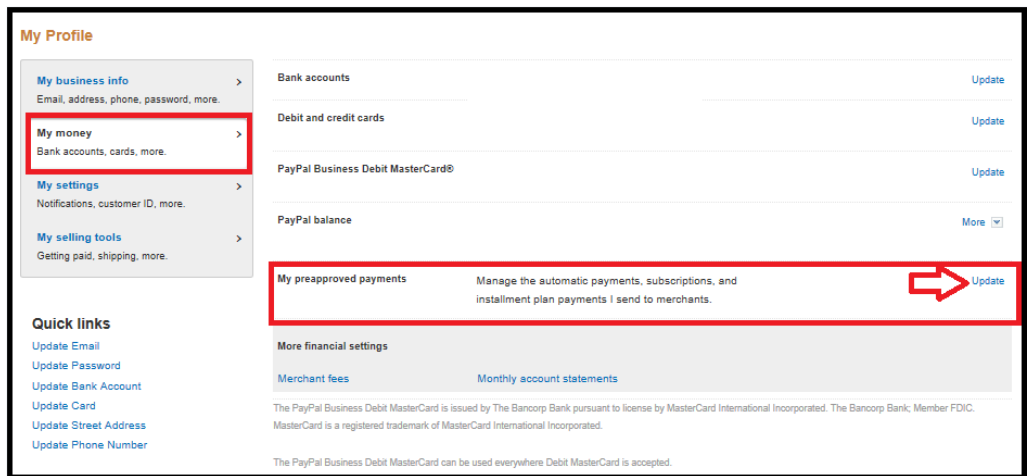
My Profile

My business info
Email, address, phone, password, more.

My money
Bank accounts, cards, more.

My settings
Notifications, customer ID, more.

My selling tools
Getting paid, shipping, more.

Quick links
Update Email
Update Password
Update Bank Account
Update Card
Update Street Address
Update Phone Number

Bank accounts Update

Debit and credit cards Update

PayPal Business Debit MasterCard® Update

PayPal balance More

My preapproved payments Manage the automatic payments, subscriptions, and installment plan payments I send to merchants. Update

More financial settings

Merchant fees Monthly account statements

The PayPal Business Debit MasterCard is issued by The Bancorp Bank pursuant to license by MasterCard International Incorporated. The Bancorp Bank; Member FDIC. MasterCard is a registered trademark of MasterCard International Incorporated.

The PayPal Business Debit MasterCard can be used everywhere Debit MasterCard is accepted.